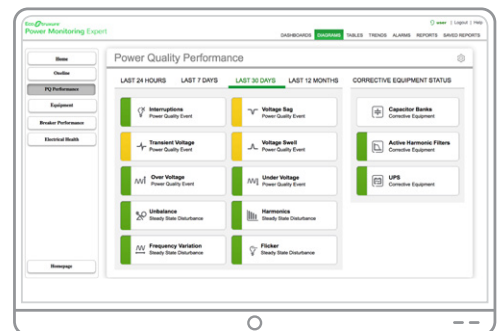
EcoStruxure
Power Monitoring Expert

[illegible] | Logout | Help

DASHBOARDS DIAGRAMS TABLES TRENDS ALARMS REPORTS SAVED REPORTS

Home
Overview
PQ Performance
Equipment
Breaker Performance
Electrical Health

Homepage

Power Quality Performance

LAST 24 HOURS LAST 7 DAYS LAST 30 DAYS LAST 12 MONTHS

Interruptions
Power Quality Event

Voltage Sag
Power Quality Event

Transient Voltage
Power Quality Event

Voltage Swell
Power Quality Event

Over Voltage
Power Quality Event

Under Voltage
Power Quality Event

Unbalance
Steady State Disturbance

Harmonics
Steady State Disturbance

Frequency Variation
Steady State Disturbance

Flicker
Steady State Disturbance

CORRECTIVE EQUIPMENT STATUS

Capacitor Banks
Corrective Equipment

Active Harmonic Filters
Corrective Equipment

UPS
Corrective Equipment